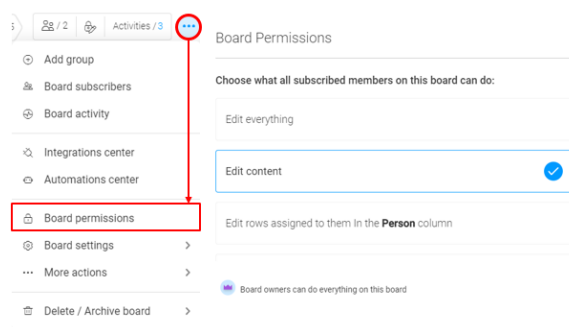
/ 2 Activities / 3

Add group
Board subscribers
Board activity
Integrations center
Automations center
Board permissions
Board settings
More actions
Delete / Archive board

Board Permissions

Choose what all subscribed members on this board can do:

Edit everything

Edit content

Edit rows assigned to them In the **Person** column

Board owners can do everything on this board